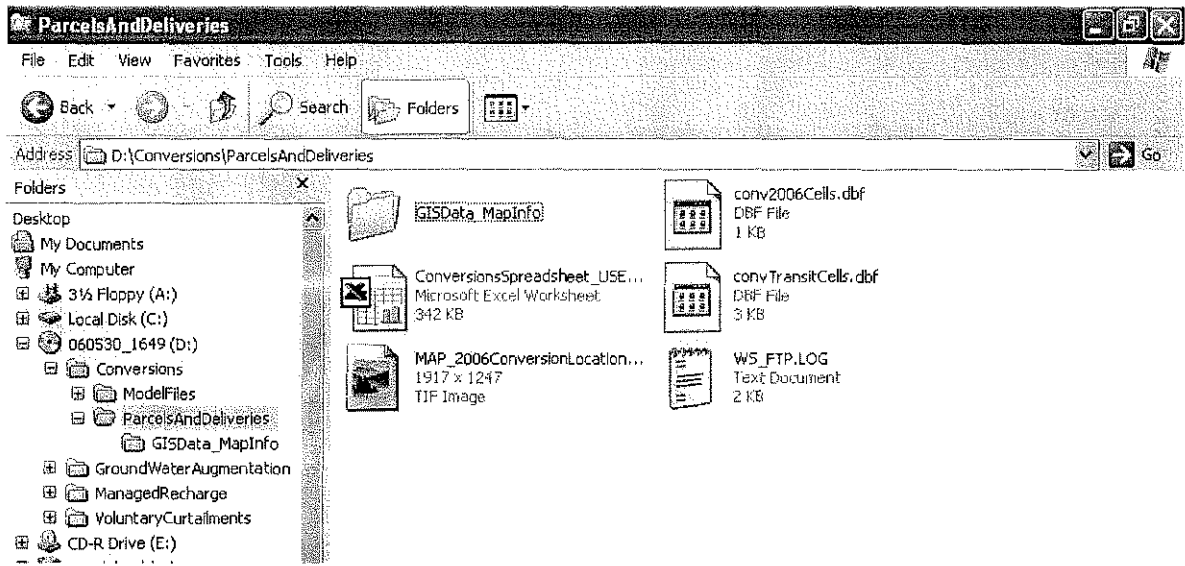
ParcelsAndDeliveries

File Edit View Favorites Tools Help

Back Search Folders

Address D:\Conversions\ParcelsAndDeliveries Go

Folders

Desktop
My Documents
My Computer
3½ Floppy (A:)
Local Disk (C:)
060530_1649 (D:)
Conversions
ModelFiles
ParcelsAndDeliveries
GISData_MapInfo
GroundWaterAugmentation
ManagedRecharge
VoluntaryCurtailments
CD-R Drive (E:)

GISData_MapInfo

conv2006Cells.dbf
DBF File
1 KB

ConversionsSpreadsheet_USE...
Microsoft Excel Worksheet
342 KB

convTransitCells.dbf
DBF File
3 KB

MAP_2006ConversionLocation...
1917 x 1247
TIF Image

WS_FTP.LOG
Text Document
2 KB